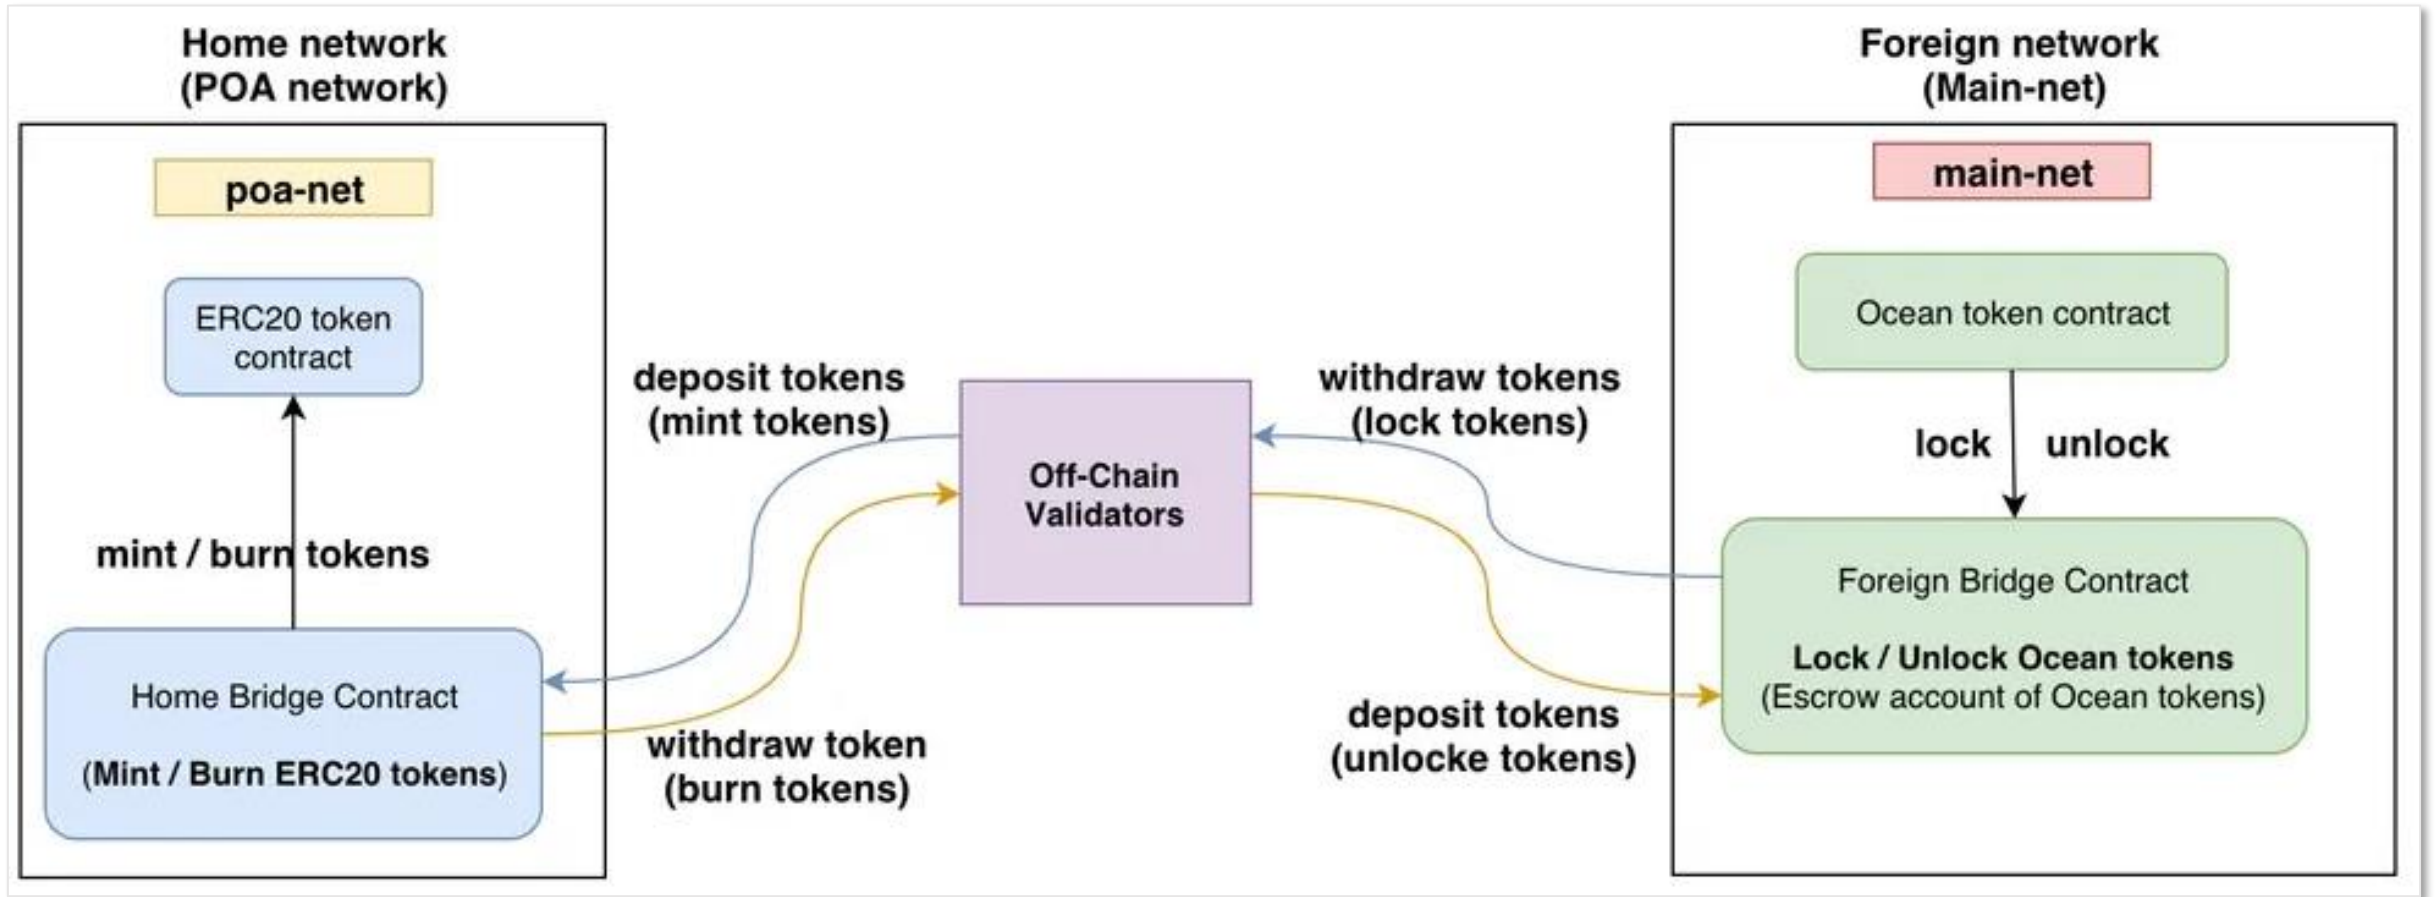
Home network
(POA network)

poa-net

ERC20 token contract

mint / burn tokens

Home Bridge Contract

(Mint / Burn ERC20 tokens)

deposit tokens
(mint tokens)

withdraw token
(burn tokens)

Off-Chain Validators

withdraw tokens
(lock tokens)

deposit tokens
(unlocke tokens)

Foreign network
(Main-net)

main-net

Ocean token contract

lock

unlock

Foreign Bridge Contract

Lock / Unlock Ocean tokens
(Escrow account of Ocean tokens)